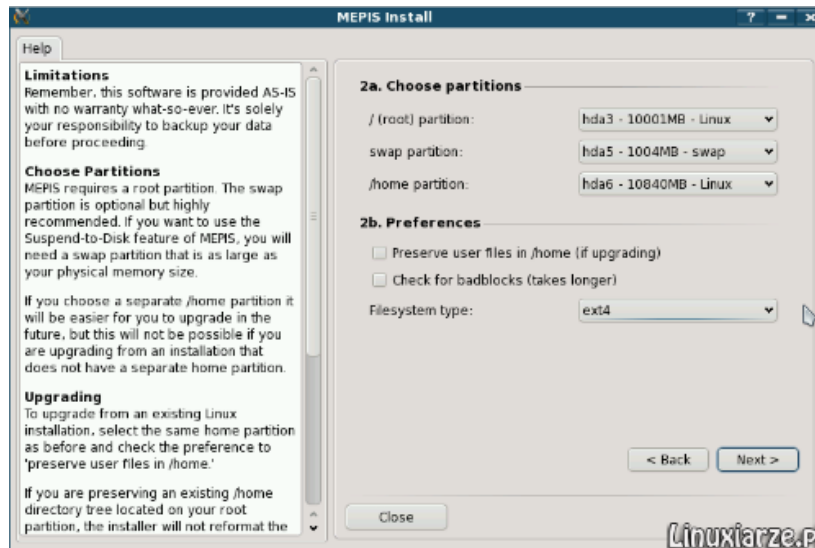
MEPIS Install

Help

Limitations
Remember, this software is provided AS-IS with no warranty what-so-ever. It's solely your responsibility to backup your data before proceeding.

Choose Partitions
MEPIS requires a root partition. The swap partition is optional but highly recommended. If you want to use the Suspend-to-Disk feature of MEPIS, you will need a swap partition that is as large as your physical memory size.

If you choose a separate /home partition it will be easier for you to upgrade in the future, but this will not be possible if you are upgrading from an installation that does not have a separate home partition.

Upgrading
To upgrade from an existing Linux installation, select the same home partition as before and check the preference to 'preserve user files in /home.'

If you are preserving an existing /home directory tree located on your root partition, the installer will not reformat the

2a. Choose partitions

/ (root) partition: hda3 - 10001MB - Linux

swap partition: hda5 - 1004MB - swap

/home partition: hda6 - 10840MB - Linux

2b. Preferences

Preserve user files in /home (if upgrading)

Check for badblocks (takes longer)

Filesystem type: ext4

< Back

Next >

Close

Linuxiarze.p